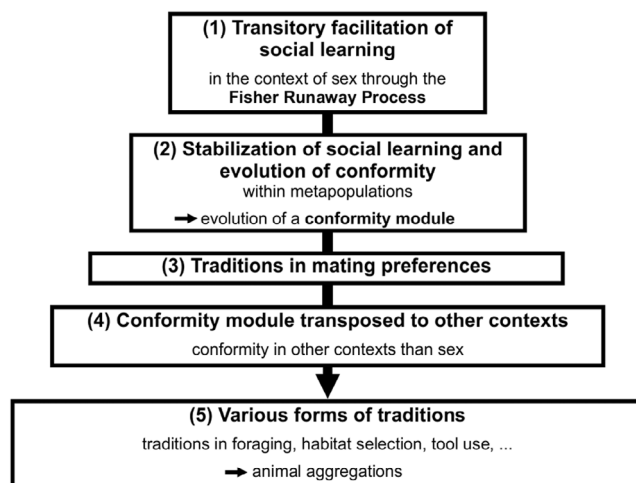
(1) Transitory facilitation of social learning

in the context of sex through the **Fisher Runaway Process**

(2) Stabilization of social learning and evolution of conformity

within metapopulations

→ evolution of a **conformity module**

(3) Traditions in mating preferences

(4) Conformity module transposed to other contexts

conformity in other contexts than sex

(5) Various forms of traditions

traditions in foraging, habitat selection, tool use, ...

→ animal aggregations